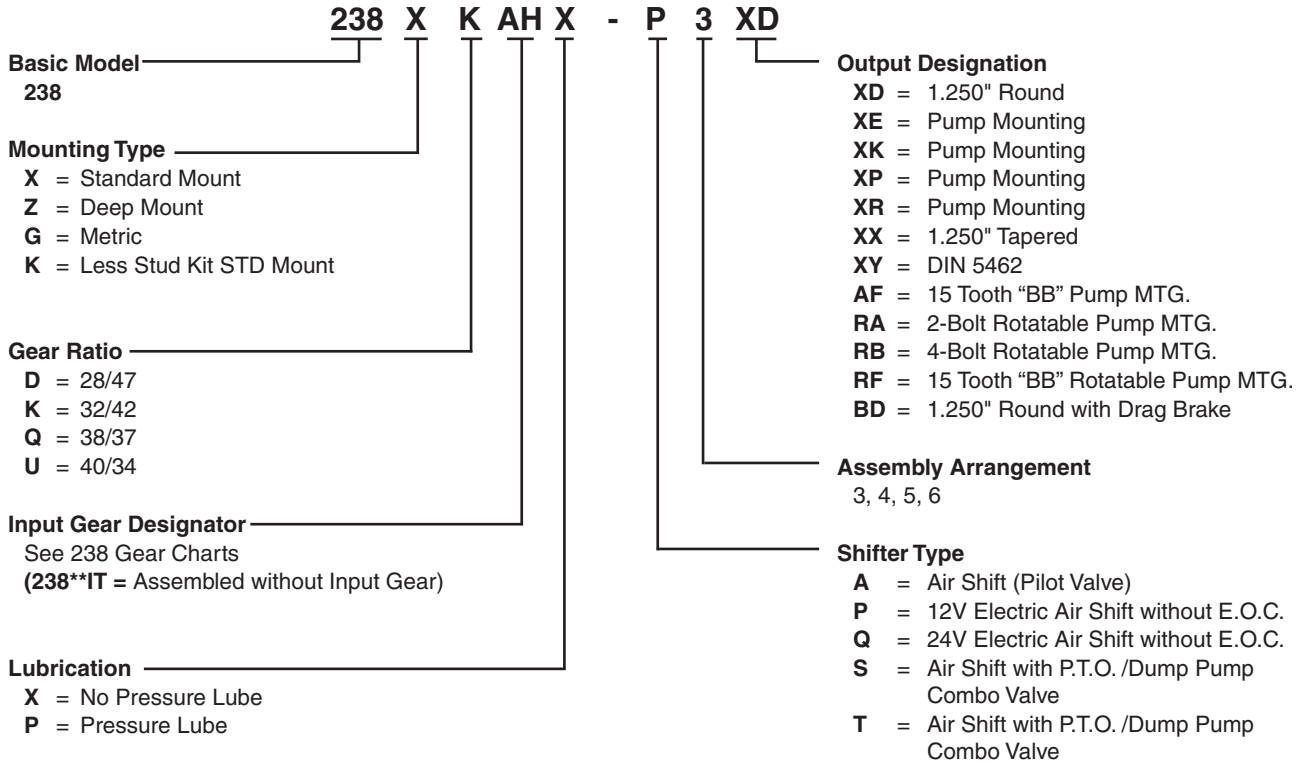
238 X K AH X - P 3 XD

Basic Model
238

Mounting Type
X = Standard Mount
Z = Deep Mount
G = Metric
K = Less Stud Kit STD Mount

Gear Ratio
D = 28/47
K = 32/42
Q = 38/37
U = 40/34

Input Gear Designator
See 238 Gear Charts
(238**IT = Assembled without Input Gear)

Lubrication
X = No Pressure Lube
P = Pressure Lube

Output Designation
XD = 1.250" Round
XE = Pump Mounting
XK = Pump Mounting
XP = Pump Mounting
XR = Pump Mounting
XX = 1.250" Tapered
XY = DIN 5462
AF = 15 Tooth "BB" Pump MTG.
RA = 2-Bolt Rotatable Pump MTG.
RB = 4-Bolt Rotatable Pump MTG.
RF = 15 Tooth "BB" Rotatable Pump MTG.
BD = 1.250" Round with Drag Brake

Assembly Arrangement
3, 4, 5, 6

Shifter Type
A = Air Shift (Pilot Valve)
P = 12V Electric Air Shift without E.O.C.
Q = 24V Electric Air Shift without E.O.C.
S = Air Shift with P.T.O. /Dump Pump Combo Valve
T = Air Shift with P.T.O. /Dump Pump Combo Valve